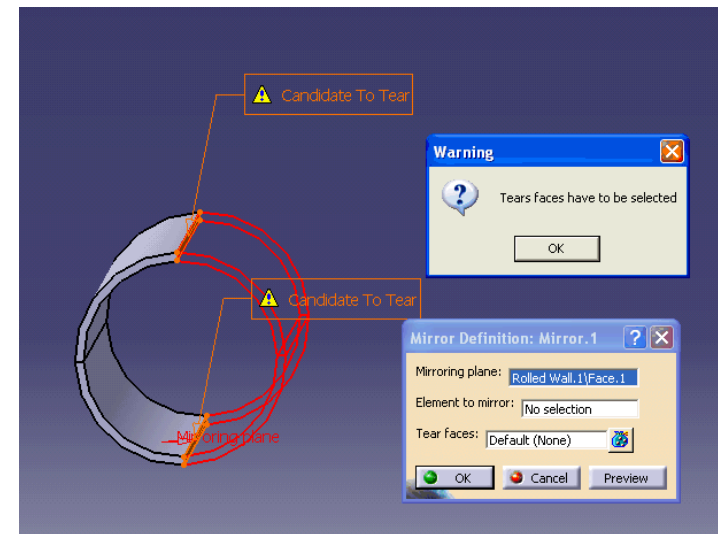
Candidate To Tear

Warning

Tears faces have to be selected

OK

Candidate To Tear

Mirroring plane

Mirror Definition: Mirror.1

Mirroring plane: Rolled Wall.1\Face.1

Element to mirror: No selection

Tear faces: Default (None)

OK

Cancel

Preview